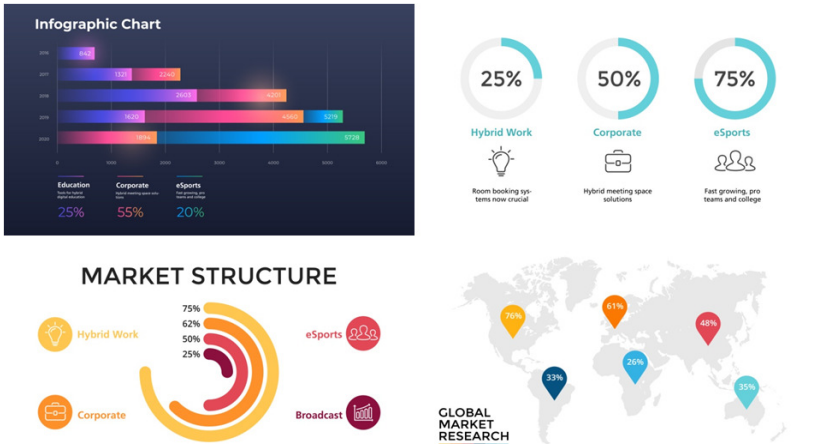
Infographic Chart

842

1321 2240

2603 4201

1620 4565 5219

1994 5728

0 1000 2000 3000 4000 5000 6000

Education
Tools for hybrid digital education
25%

Corporate
Hybrid meeting space solutions
55%

eSports
Fast growing, pro teams and college
20%

25%
Hybrid Work
Room booking systems now crucial

50%
Corporate
Hybrid meeting space solutions

75%
eSports
Fast growing, pro teams and college

MARKET STRUCTURE

75%
62%
50%
25%

Hybrid Work

Corporate

eSports

Broadcast

76%
61%
48%
26%
33%
35%

GLOBAL MARKET RESEARCH